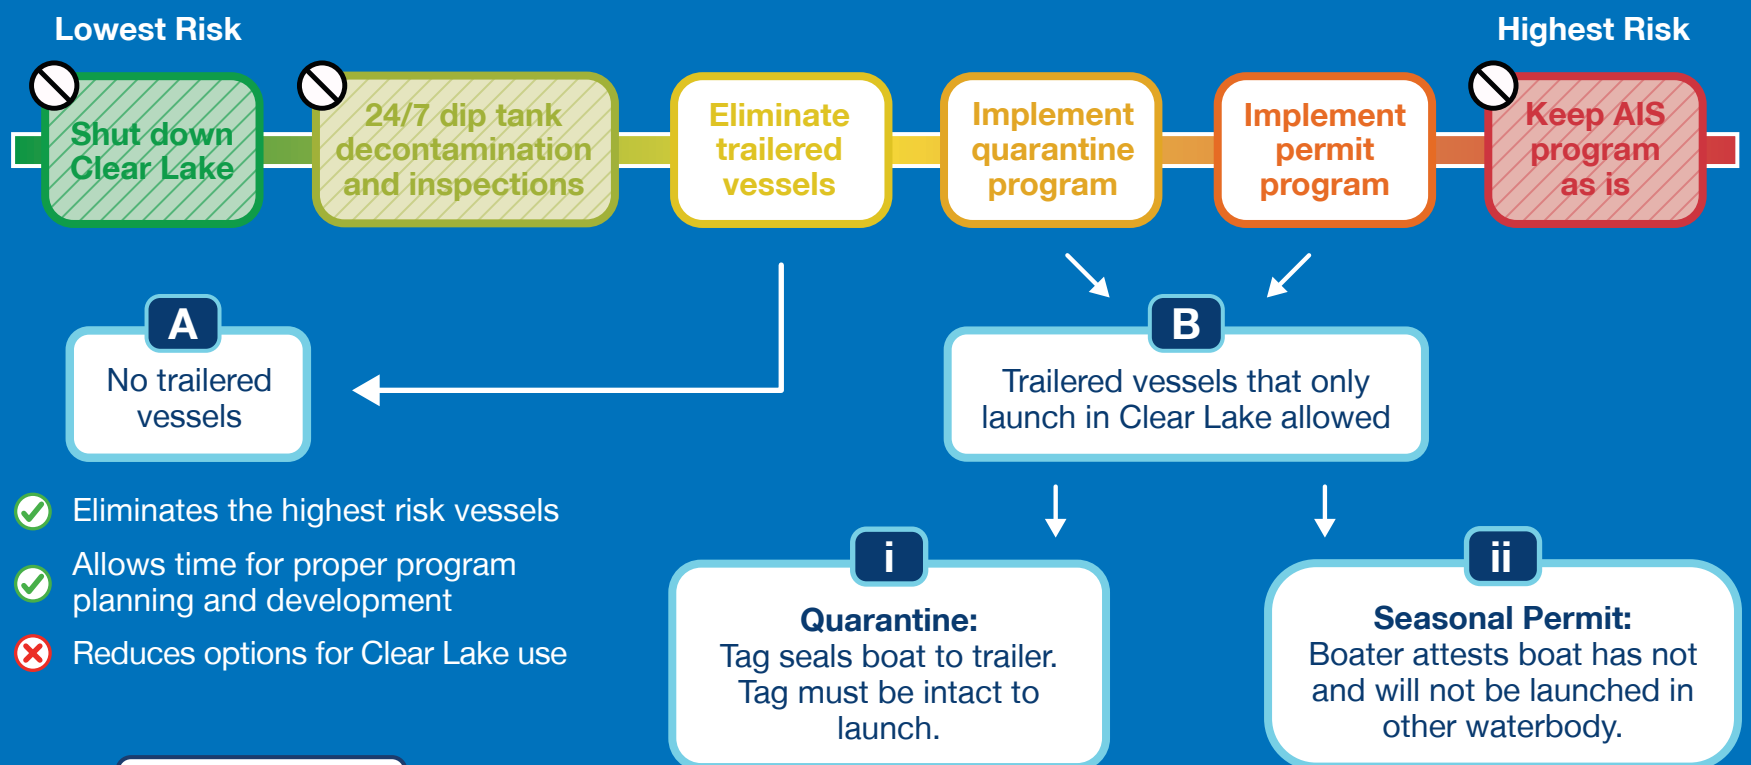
Lowest Risk

Highest Risk

Shut down Clear Lake

24/7 dip tank decontamination and inspections

Eliminate trailered vessels

Implement quarantine program

Implement permit program

Keep AIS program as is

A

No trailered vessels

B

Trailered vessels that only launch in Clear Lake allowed

Eliminates the highest risk vessels

Allows time for proper program planning and development

Reduces options for Clear Lake use

i

Quarantine:
Tag seals boat to trailer. Tag must be intact to launch.

ii

Seasonal Permit:
Boater attests boat has not and will not be launched in other waterbody.